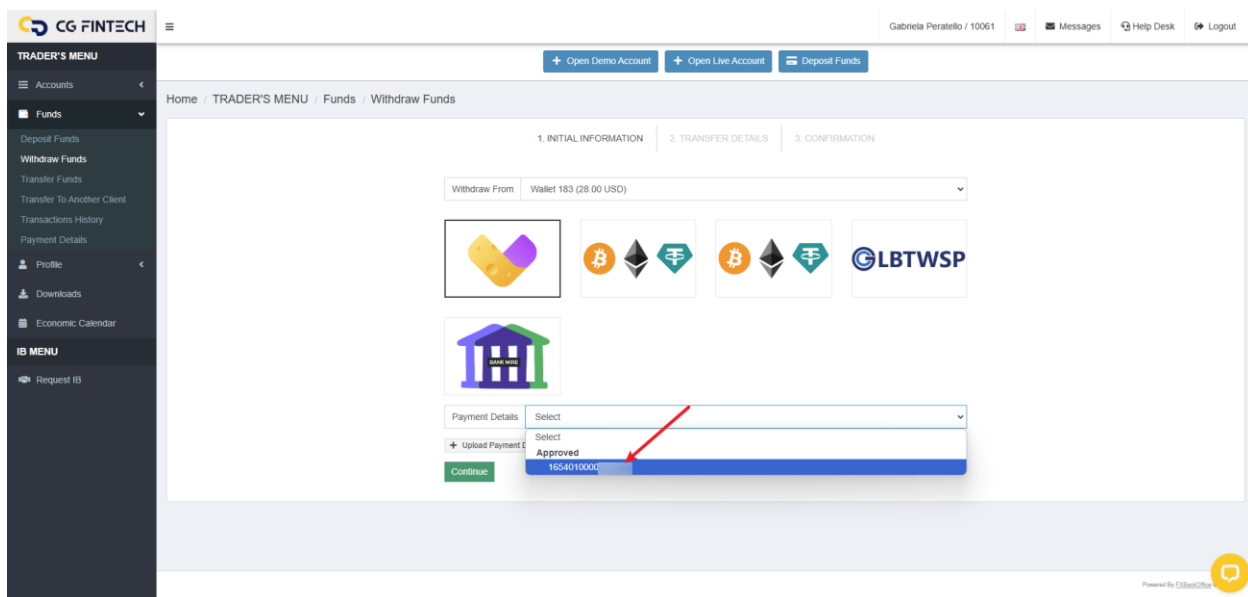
CG FINTECH

Gabriela Peratello / 10061 Messages Help Desk Logout

TRADER'S MENU
Accounts
Funds
Deposit Funds
Withdraw Funds
Transfer Funds
Transfer To Another Client
Transactions History
Payment Details
Profile
Downloads
Economic Calendar
IB MENU
Request IB

+ Open Demo Account + Open Live Account Deposit Funds

Home / TRADER'S MENU / Funds / Withdraw Funds

1. INITIAL INFORMATION 2. TRANSFER DETAILS 3. CONFIRMATION

Withdraw From Wallet 183 (28.00 USD)

GLBTWSP

BANK WIRE

Payment Details Select
Select
Approved
1654010000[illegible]

+ Upload Payment D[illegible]

Continue

Powered By FXBackOffice